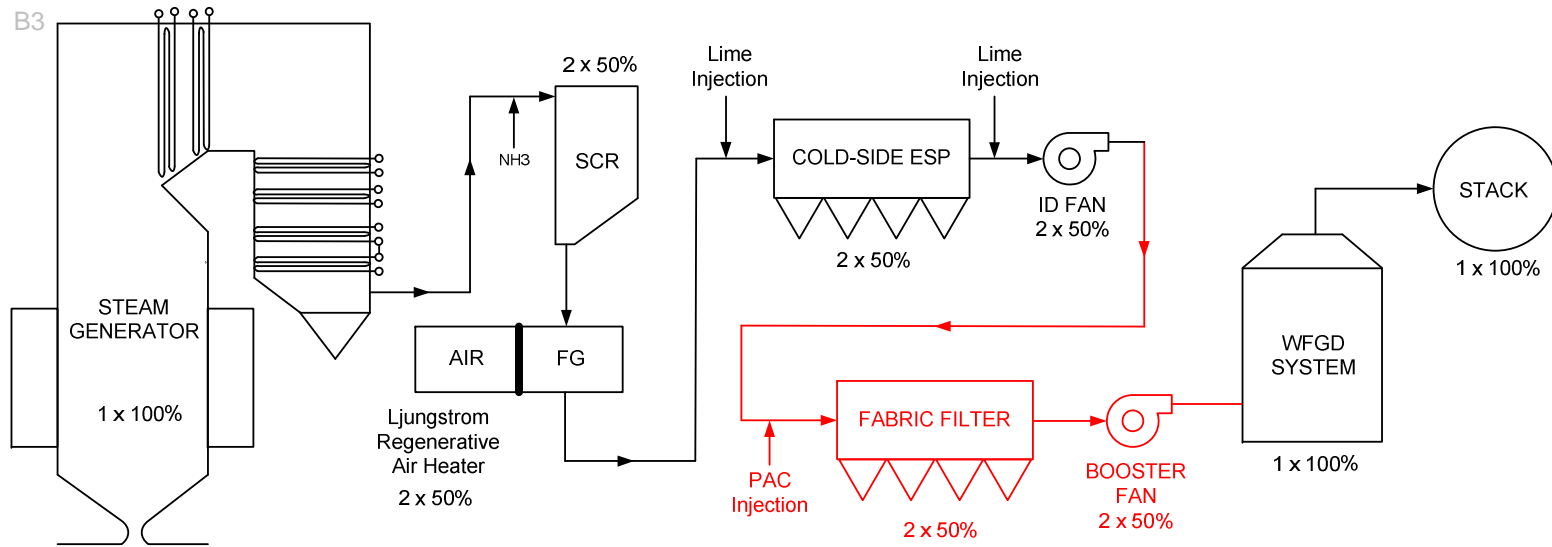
B3

STEAM GENERATOR

1 x 100%

NH3

2 x 50%

SCR

AIR

FG

Ljungstrom Regenerative Air Heater

2 x 50%

Lime Injection

COLD-SIDE ESP

2 x 50%

Lime Injection

ID FAN 2 x 50%

PAC Injection

FABRIC FILTER

2 x 50%

BOOSTER FAN 2 x 50%

WFGD SYSTEM

1 x 100%

STACK

1 x 100%